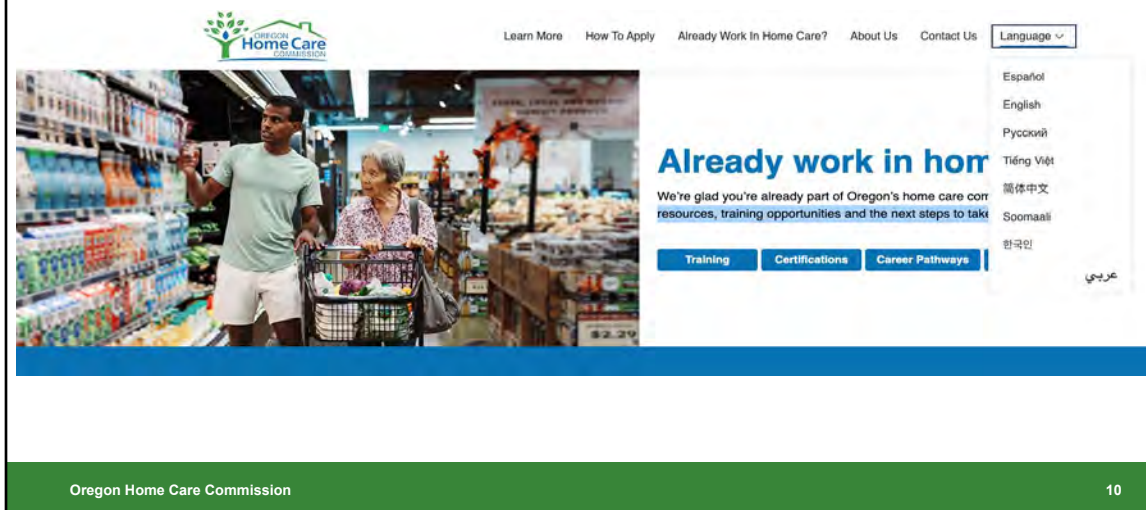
OREGON Home Care COMMISSION

Learn More How To Apply Already Work In Home Care? About Us Contact Us Language

Español
English
Русский
Tiếng Việt
简体中文
Soomaali
한국인
عربي

Already work in hom

We're glad you're already part of Oregon's home care com resources, training opportunities and the next steps to take

Training Certifications Career Pathways

$2.29

Oregon Home Care Commission

10